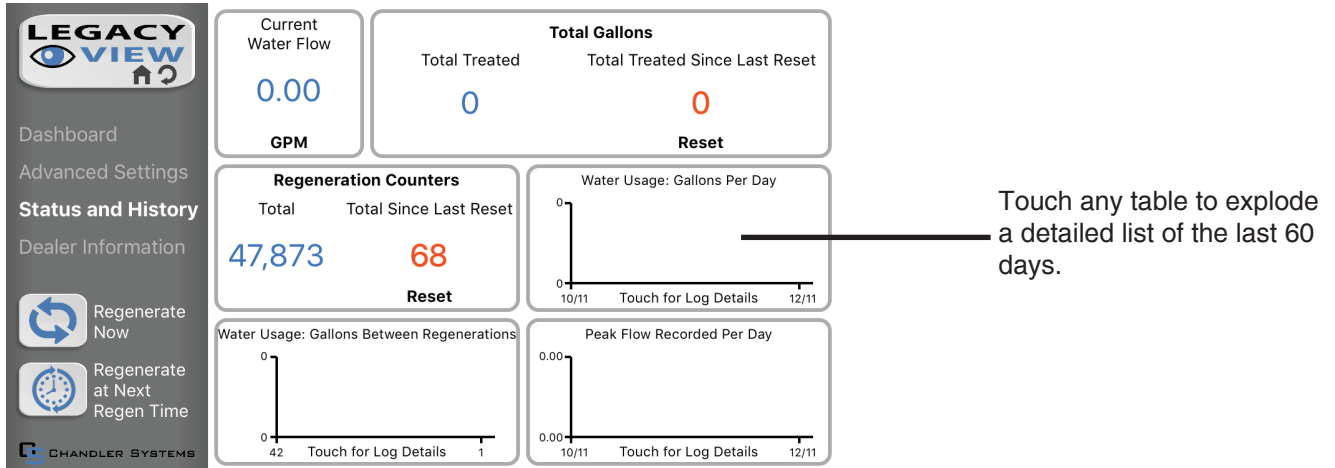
LEGACY VIEW

Dashboard
Advanced Settings
Status and History
Dealer Information

Regenerate Now

Regenerate at Next Regen Time

CHANDLER SYSTEMS

Current Water Flow
0.00
GPM

Total Gallons
Total Treated
0
Total Treated Since Last Reset
0
Reset

Regeneration Counters
Total
47,873
Total Since Last Reset
68
Reset

Water Usage: Gallons Per Day
0
0
10/11 Touch for Log Details 12/11

Water Usage: Gallons Between Regenerations
0
0
42 Touch for Log Details 1

Peak Flow Recorded Per Day
0.00
0.00
10/11 Touch for Log Details 12/11

Touch any table to explode a detailed list of the last 60 days.